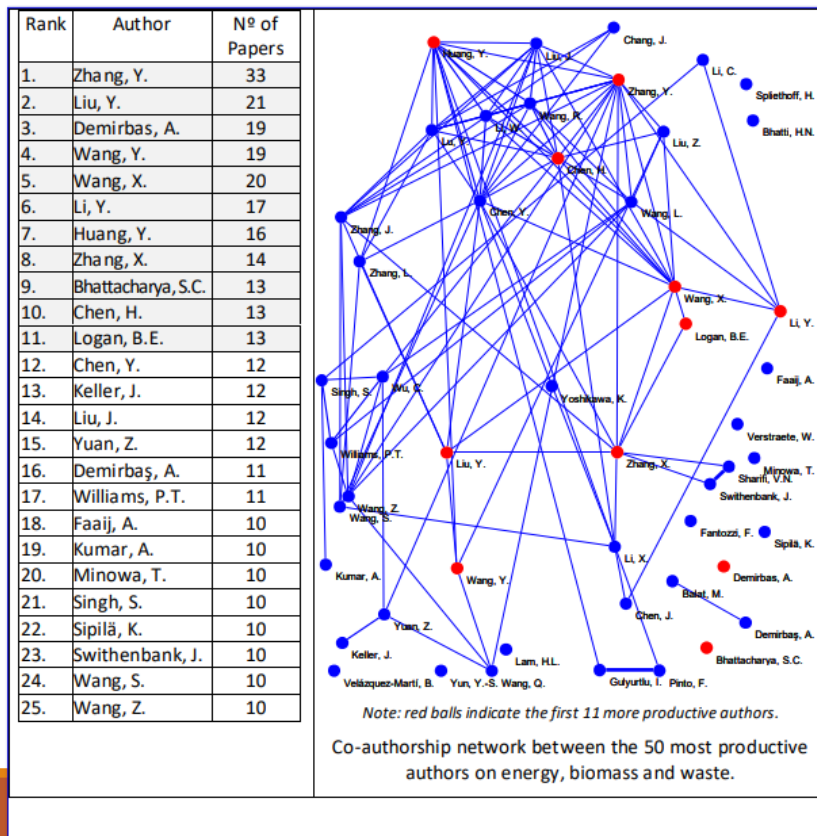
| Rank | Author | Nº of Papers |
|---|---|---|
| 1. | Zhang, Y. | 33 |
| 2. | Liu, Y. | 21 |
| 3. | Demirbas, A. | 19 |
| 4. | Wang, Y. | 19 |
| 5. | Wang, X. | 20 |
| 6. | Li, Y. | 17 |
| 7. | Huang, Y. | 16 |
| 8. | Zhang, X. | 14 |
| 9. | Bhattacharya, S.C. | 13 |
| 10. | Chen, H. | 13 |
| 11. | Logan, B.E. | 13 |
| 12. | Chen, Y. | 12 |
| 13. | Keller, J. | 12 |
| 14. | Liu, J. | 12 |
| 15. | Yuan, Z. | 12 |
| 16. | Demirbaş, A. | 11 |
| 17. | Williams, P.T. | 11 |
| 18. | Faaij, A. | 10 |
| 19. | Kumar, A. | 10 |
| 20. | Minowa, T. | 10 |
| 21. | Singh, S. | 10 |
| 22. | Sipilä, K. | 10 |
| 23. | Swithenbank, J. | 10 |
| 24. | Wang, S. | 10 |
| 25. | Wang, Z. | 10 |

Chang, J.
Huang, Y.
Liu, J.
Li, C.
Zhang, Y.
Spliethoff, H.
Wang, R.
Bhatti, H.N.
Liu, Y.
Li, W.
Liu, Z.
Chen, H.
Chen, Y.
Wang, L.
Zhang, J.
Zhang, L.
Wang, X.
Li, Y.
Logan, B.E.
Faaij, A.
Singh, S.
Wu, C.
Yoshikawa, K.
Verstraete, W.
Williams, P.T.
Liu, Y.
Zhang, X.
Minowa, T.
Sharifi, V.N.
Swithenbank, J.
Wang, Z.
Wang, S.
Fantozzi, F.
Sipilä, K.
Li, X.
Kumar, A.
Wang, Y.
Demirbas, A.
Balat, M.
Chen, J.
Yuan, Z.
Demirbaş, A.
Keller, J.
Lam, H.L.
Bhattacharya, S.C.
Velázquez-Martí, B.
Yun, Y.-S.
Wang, Q.
Gulyurtlu, I.
Pinto, F.

Note: red balls indicate the first 11 more productive authors.

Co-authorship network between the 50 most productive authors on energy, biomass and waste.